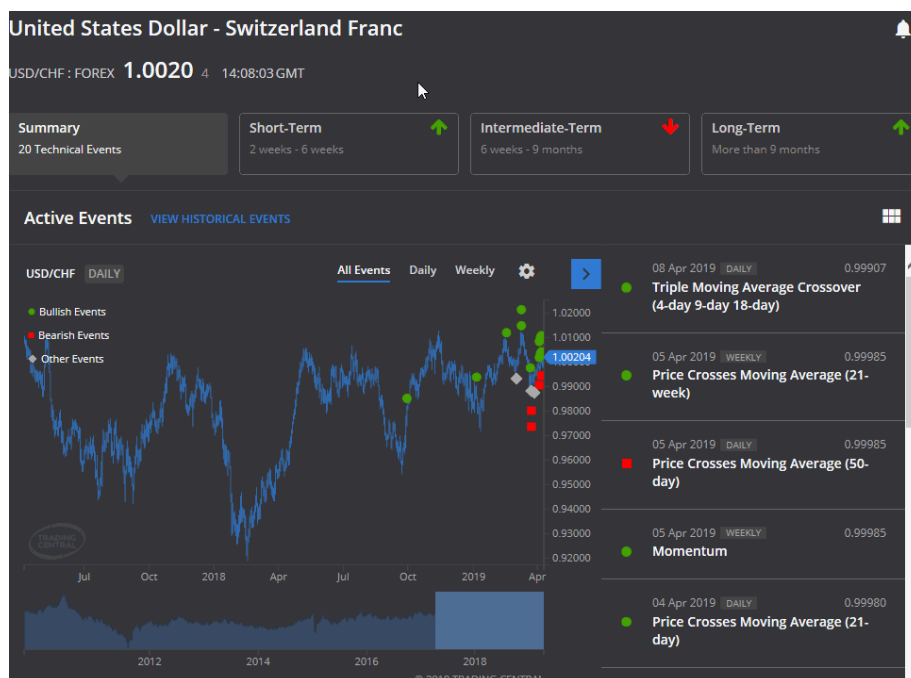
United States Dollar - Switzerland Franc

USD/CHF : FOREX 1.0020 4 14:08:03 GMT

Summary
20 Technical Events

Short-Term
2 weeks - 6 weeks

Intermediate-Term
6 weeks - 9 months

Long-Term
More than 9 months

Active Events VIEW HISTORICAL EVENTS

USD/CHF DAILY

All Events Daily Weekly

Bullish Events
Bearish Events
Other Events

1.02000
1.01000
1.00204
0.99000
0.98000
0.97000
0.96000
0.95000
0.94000
0.93000
0.92000

TRADING CENTRAL

Jul Oct 2018 Apr Jul Oct 2019 Apr

2012 2014 2016 2018

© 2019 TRADING CENTRAL

08 Apr 2019 DAILY 0.99907
Triple Moving Average Crossover (4-day 9-day 18-day)

05 Apr 2019 WEEKLY 0.99985
Price Crosses Moving Average (21-week)

05 Apr 2019 DAILY 0.99985
Price Crosses Moving Average (50-day)

05 Apr 2019 WEEKLY 0.99985
Momentum

04 Apr 2019 DAILY 0.99980
Price Crosses Moving Average (21-day)